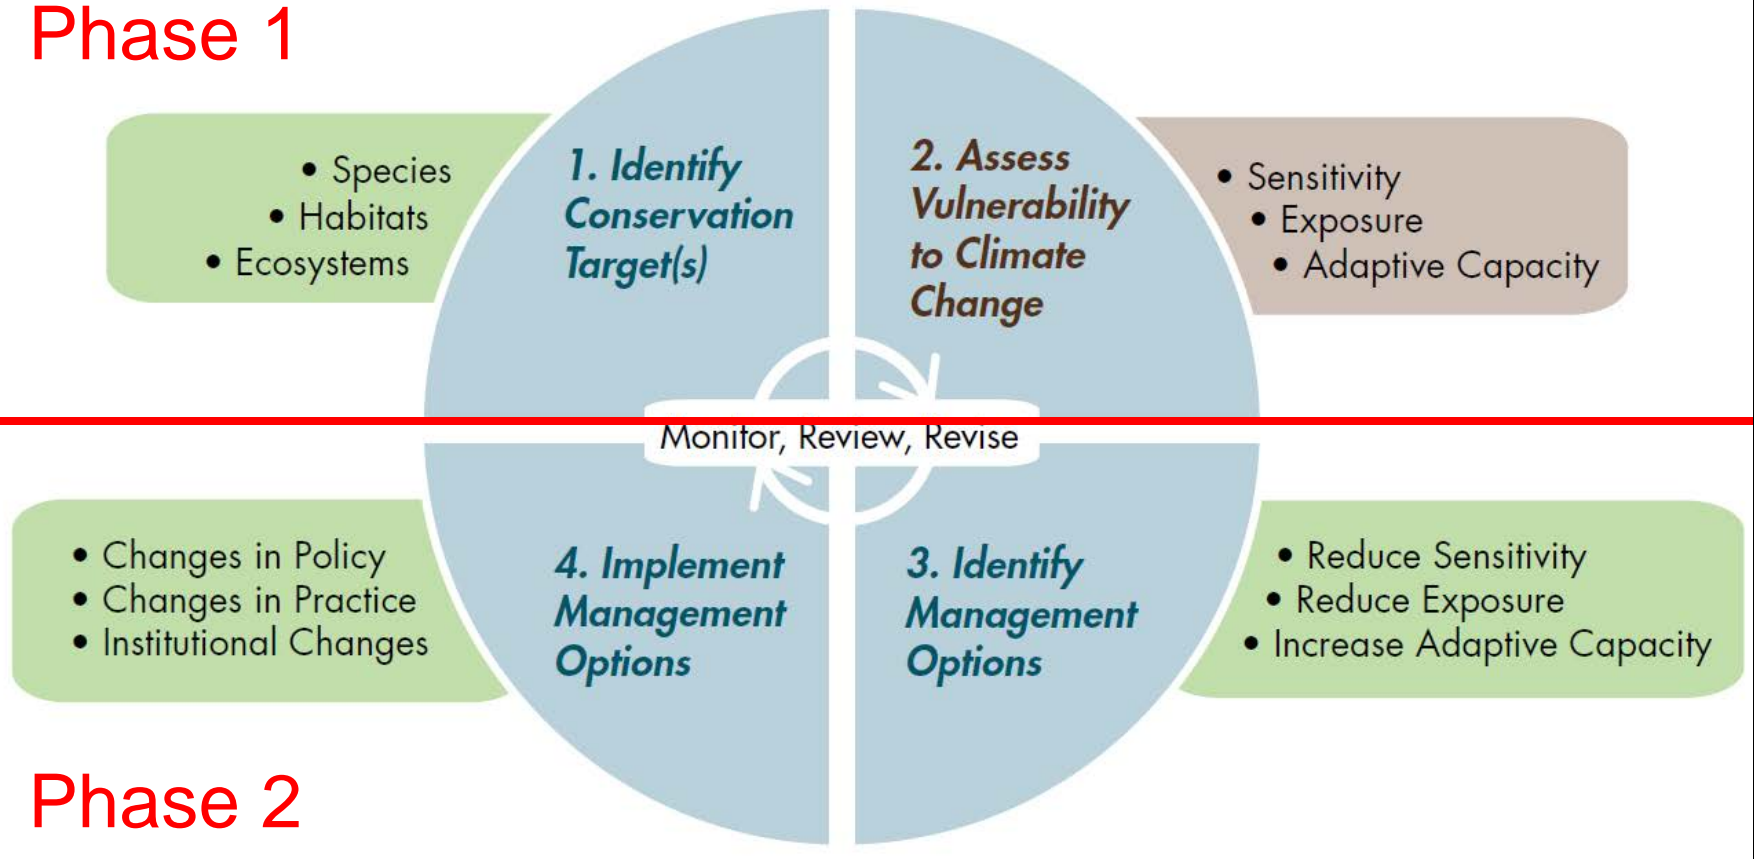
Phase 1

• Species
• Habitats
• Ecosystems

1. Identify Conservation Target(s)

2. Assess Vulnerability to Climate Change

• Sensitivity
• Exposure
• Adaptive Capacity

Monitor, Review, Revise

• Changes in Policy
• Changes in Practice
• Institutional Changes

4. Implement Management Options

3. Identify Management Options

• Reduce Sensitivity
• Reduce Exposure
• Increase Adaptive Capacity

Phase 2